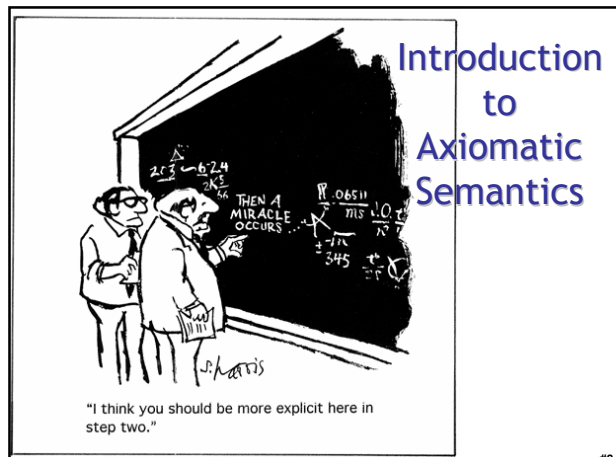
Introduction to Axiomatic Semantics

$2\Gamma 3 - 6.24$
$2K^5$
66
THEN A MIRACLE OCCURS ...
.06511
$\frac{\pi}{\sqrt{n}}$
$\pm\sqrt{\pi}$
345

S. Harris

"I think you should be more explicit here in step two."